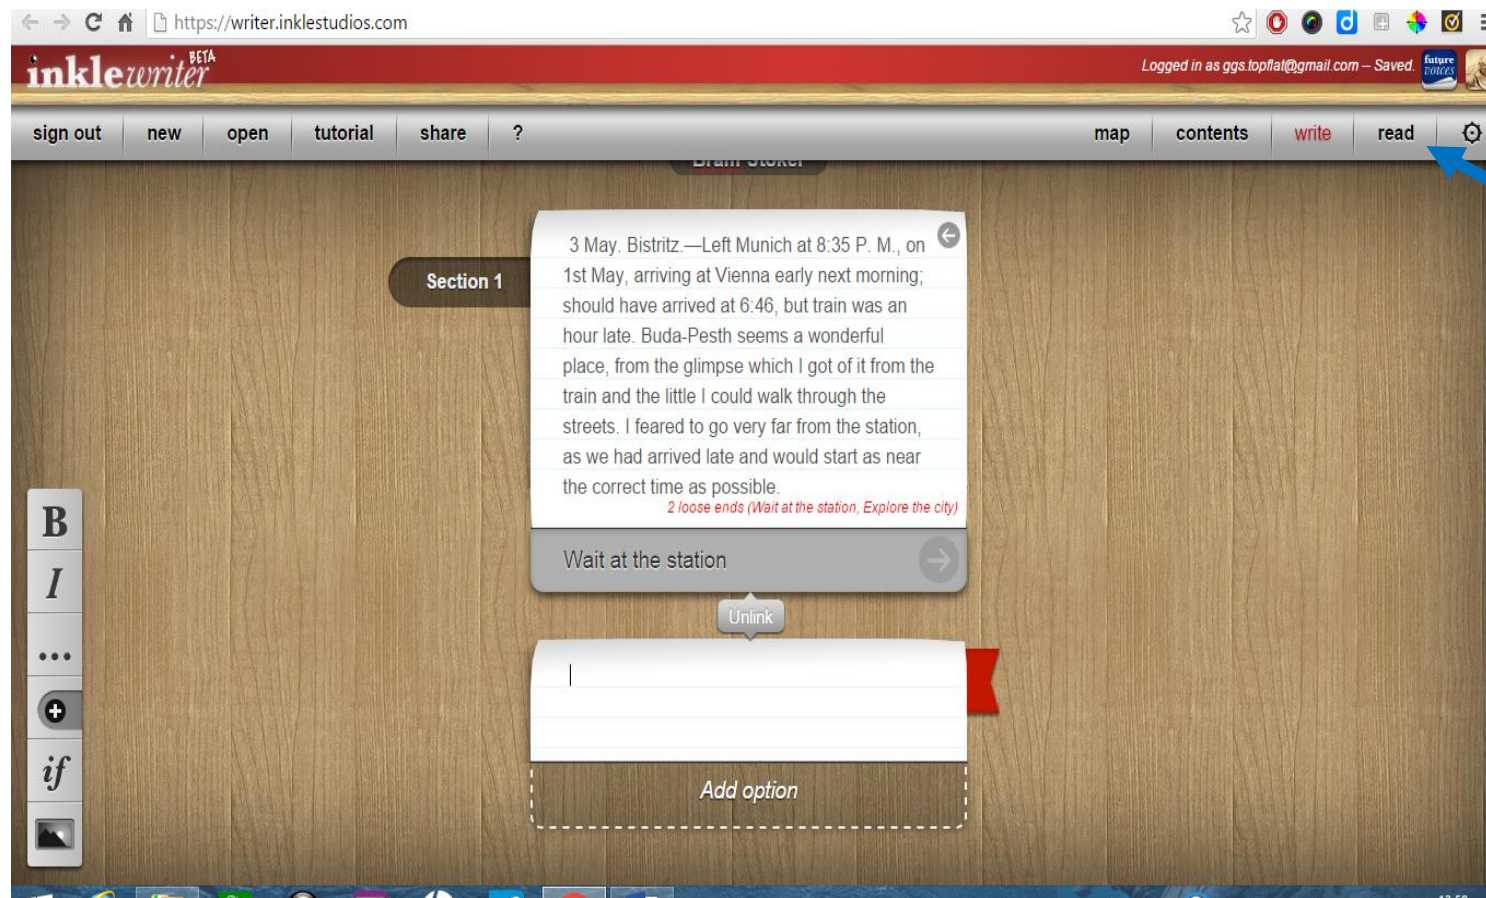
https://writer.inklestudios.com

inklewriter BETA

Logged in as ggs.topflat@gmail.com – Saved.

future voices

sign out new open tutorial share ? map contents write read

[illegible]

Section 1

3 May. Bistritz.—Left Munich at 8:35 P. M., on 1st May, arriving at Vienna early next morning; should have arrived at 6:46, but train was an hour late. Buda-Pesth seems a wonderful place, from the glimpse which I got of it from the train and the little I could walk through the streets. I feared to go very far from the station, as we had arrived late and would start as near the correct time as possible.

2 loose ends (Wait at the station, Explore the city)

Wait at the station

Unlink

Add option

B

I

...

if